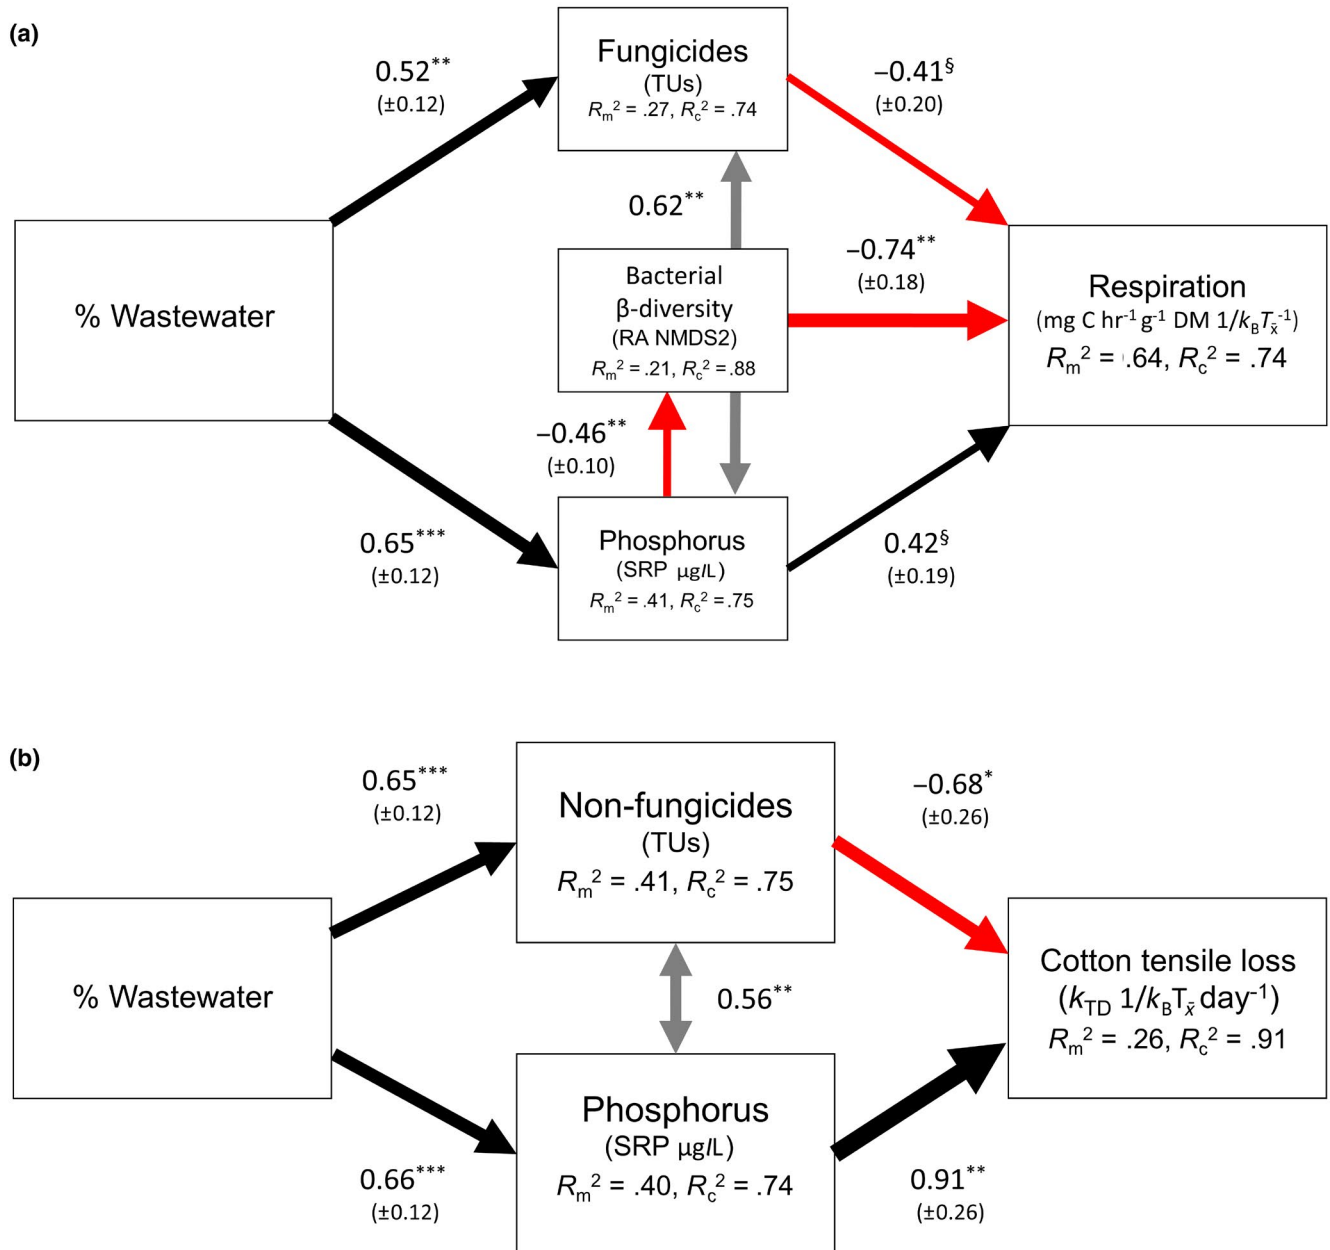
(a)

$0.52^{**}$
(±0.12)

Fungicides
(TUs)
$R_m^2$ = .27, $R_c^2$ = .74

$-0.41^{§}$
(±0.20)

$0.62^{**}$

% Wastewater

Bacterial
β-diversity
(RA NMDS2)
$R_m^2$ = .21, $R_c^2$ = .88

$-0.74^{**}$
(±0.18)

Respiration
(mg C $hr^{-1}$ $g^{-1}$ DM $1/k_B T_{\tilde{x}}^{-1}$)
$R_m^2$ = .64, $R_c^2$ = .74

$-0.46^{**}$
(±0.10)

$0.65^{***}$
(±0.12)

Phosphorus
(SRP μg/L)
$R_m^2$ = .41, $R_c^2$ = .75

$0.42^{§}$
(±0.19)

(b)

$0.65^{***}$
(±0.12)

Non-fungicides
(TUs)
$R_m^2$ = .41, $R_c^2$ = .75

$-0.68^{*}$
(±0.26)

% Wastewater

$0.56^{**}$

Cotton tensile loss
($k_{TD}$ $1/k_B T_{\tilde{x}}$ $day^{-1}$)
$R_m^2$ = .26, $R_c^2$ = .91

Phosphorus
(SRP μg/L)
$R_m^2$ = .40, $R_c^2$ = .74

$0.66^{***}$
(±0.12)

$0.91^{**}$
(±0.26)